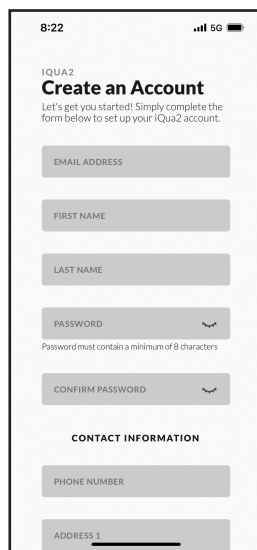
8:22

5G

IQUA2

Create an Account

Let's get you started! Simply complete the form below to set up your iQua2 account.

EMAIL ADDRESS

FIRST NAME

LAST NAME

PASSWORD

Password must contain a minimum of 8 characters

CONFIRM PASSWORD

CONTACT INFORMATION

PHONE NUMBER

ADDRESS 1